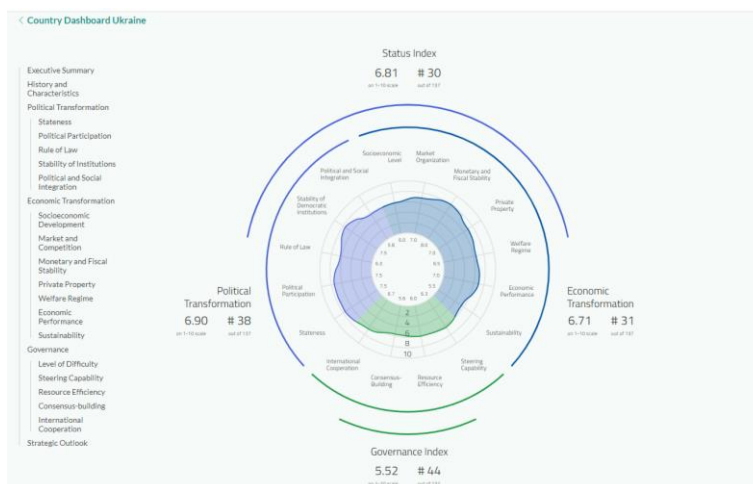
< Country Dashboard Ukraine

Executive Summary
History and Characteristics
Political Transformation
Stateness
Political Participation
Rule of Law
Stability of Institutions
Political and Social Integration
Economic Transformation
Socioeconomic Development
Market and Competition
Monetary and Fiscal Stability
Private Property
Welfare Regime
Economic Performance
Sustainability
Governance
Level of Difficulty
Steering Capability
Resource Efficiency
Consensus-building
International Cooperation
Strategic Outlook

Status Index
6.81 # 30
on 1-10 scale out of 137

Political Transformation
6.90 # 38
on 1-10 scale out of 137

Economic Transformation
6.71 # 31
on 1-10 scale out of 137

Socioeconomic Level
Market Organization
Monetary and Fiscal Stability
Private Property
Welfare Regime
Economic Performance
Sustainability
Steering Capability
Resource Efficiency
Consensus-Building
International Cooperation
Stateness
Political Participation
Rule of Law
Stability of Democratic Institutions
Political and Social Integration

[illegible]
2
4
6
8
10

Governance Index
5.52 # 44
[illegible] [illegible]